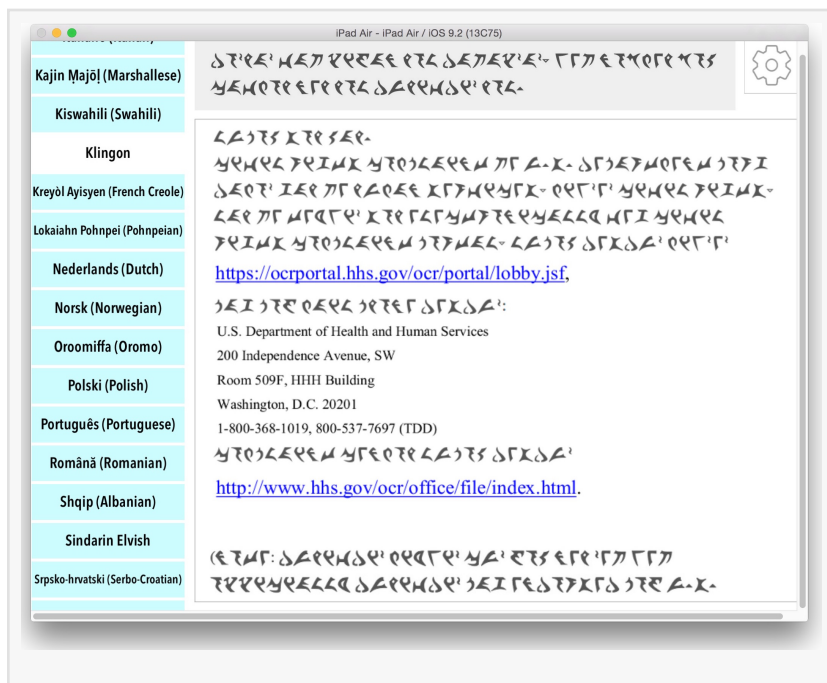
iPad Air - iPad Air / iOS 9.2 (13C75)

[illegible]

Kajin M̧ajōļ (Marshallese)

Kiswahili (Swahili)

Klingon

Kreyòl Ayisyen (French Creole)

Lokaiahn Pohnpei (Pohnpeian)

Nederlands (Dutch)

Norsk (Norwegian)

Oroomiffa (Oromo)

Polski (Polish)

Português (Portuguese)

Română (Romanian)

Shqip (Albanian)

Sindarin Elvish

Srpsko-hrvatski (Serbo-Croatian)

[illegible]

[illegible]

https://ocrportal.hhs.gov/ocr/portal/lobby.jsf,

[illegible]

U.S. Department of Health and Human Services
200 Independence Avenue, SW
Room 509F, HHH Building
Washington, D.C. 20201
1-800-368-1019, 800-537-7697 (TDD)

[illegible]

http://www.hhs.gov/ocr/office/file/index.html.

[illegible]